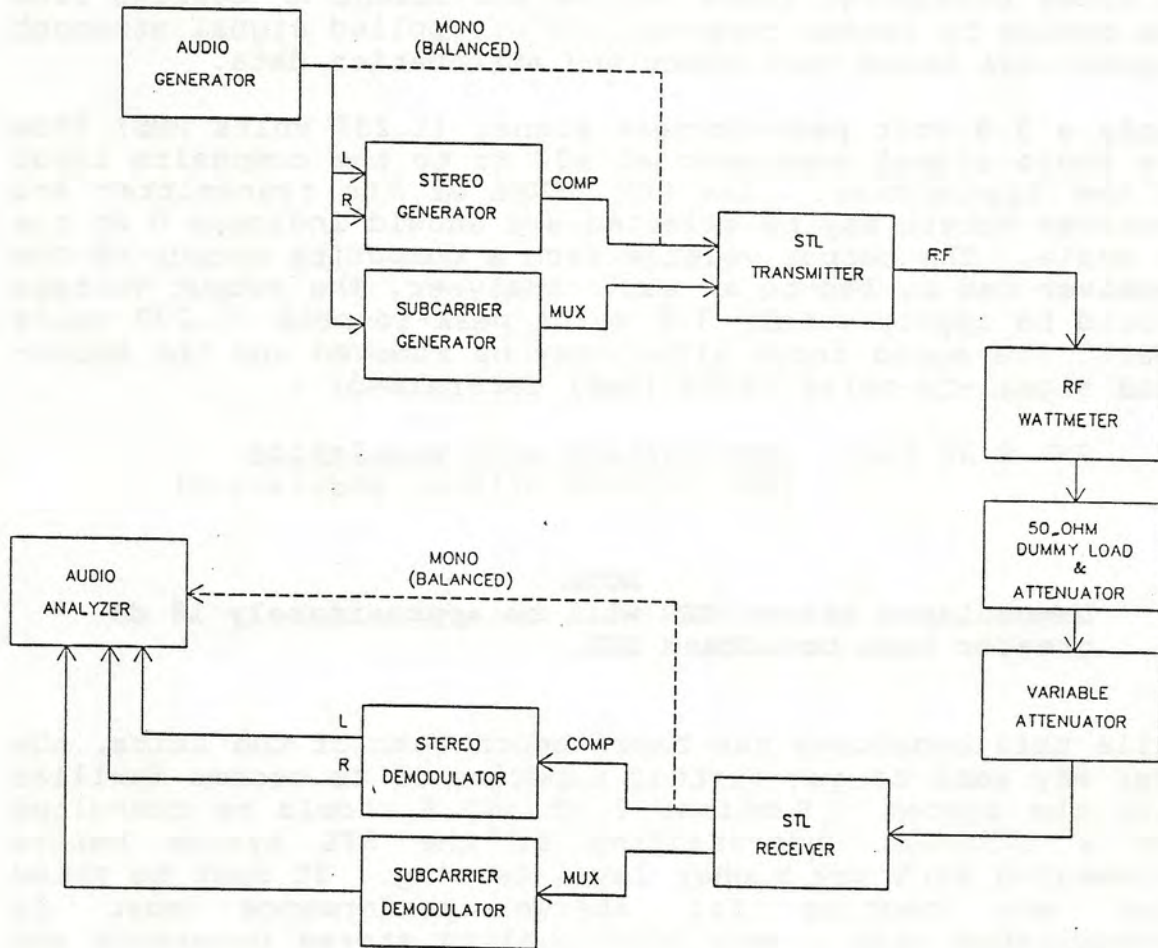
AUDIO GENERATOR

MONO (BALANCED)

L

R

STEREO GENERATOR

COMP

SUBCARRIER GENERATOR

MUX

STL TRANSMITTER

RF

RF WATTMETER

50_OHM DUMMY LOAD & ATTENUATOR

VARIABLE ATTENUATOR

AUDIO ANALYZER

MONO (BALANCED)

L

R

STEREO DEMODULATOR

COMP

STL RECEIVER

SUBCARRIER DEMODULATOR

MUX